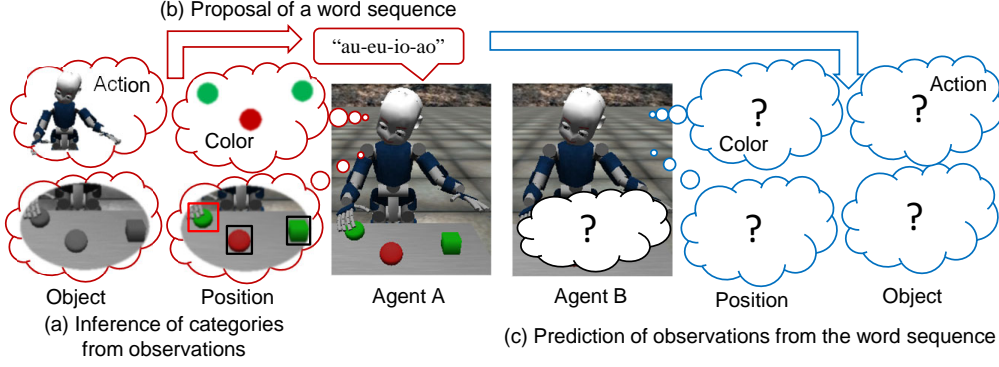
(b) Proposal of a word sequence

"au-eu-io-ao"

Action

Color

Object

Position

Agent A

(a) Inference of categories from observations

?

Agent B

?

Color

?

Action

?

Position

?

Object

(c) Prediction of observations from the word sequence